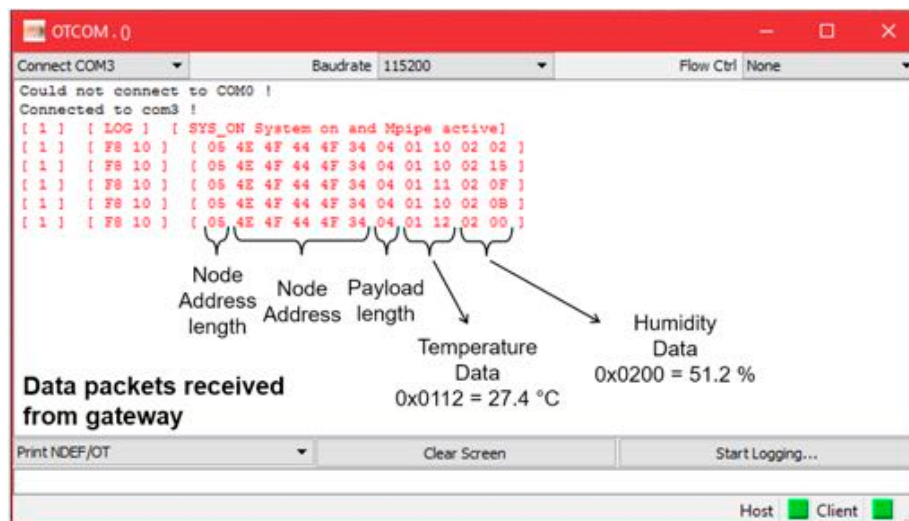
OTCOM . 0

Connect COM3 Baudrate 115200 Flow Ctrl None

Could not connect to COM0 !
Connected to com3 !
[ 1 ] [ LOG ] [ SYS_ON System on and Mpipe active]
[ 1 ] [ F8 10 ] [ 05 4E 4F 44 4F 34 04 01 10 02 02 ]
[ 1 ] [ F8 10 ] [ 05 4E 4F 44 4F 34 04 01 10 02 15 ]
[ 1 ] [ F8 10 ] [ 05 4E 4F 44 4F 34 04 01 11 02 0F ]
[ 1 ] [ F8 10 ] [ 05 4E 4F 44 4F 34 04 01 10 02 0B ]
[ 1 ] [ F8 10 ] [ 05 4E 4F 44 4F 34 04 01 12 02 00 ]

Node Address length

Node Address

Payload length

Temperature Data 0x0112 = 27.4 °C

Humidity Data 0x0200 = 51.2 %

Data packets received from gateway

Print NDEF/OT Clear Screen Start Logging...

Host Client